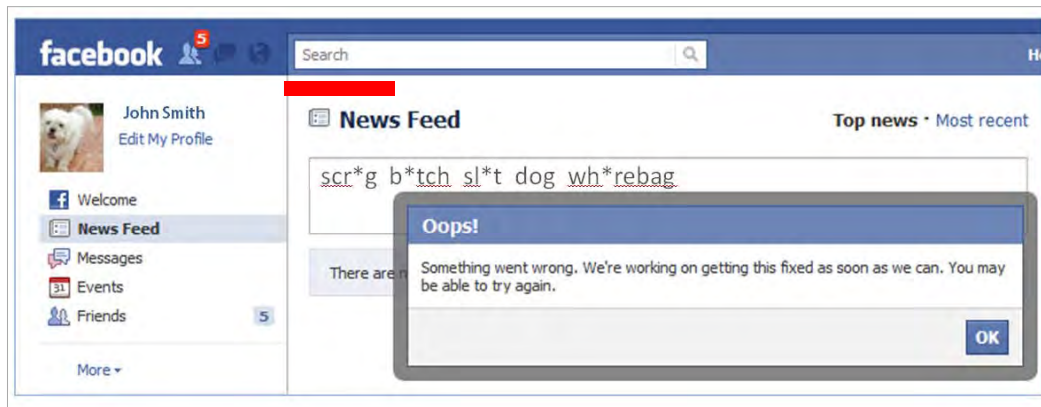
facebook 5

Search

H

John Smith
Edit My Profile

Welcome
News Feed
Messages
31 Events
Friends 5

More

News Feed

Top news · Most recent

scr*g b*tch sl*t dog wh*rebag

There are n

Oops!

Something went wrong. We're working on getting this fixed as soon as we can. You may be able to try again.

OK